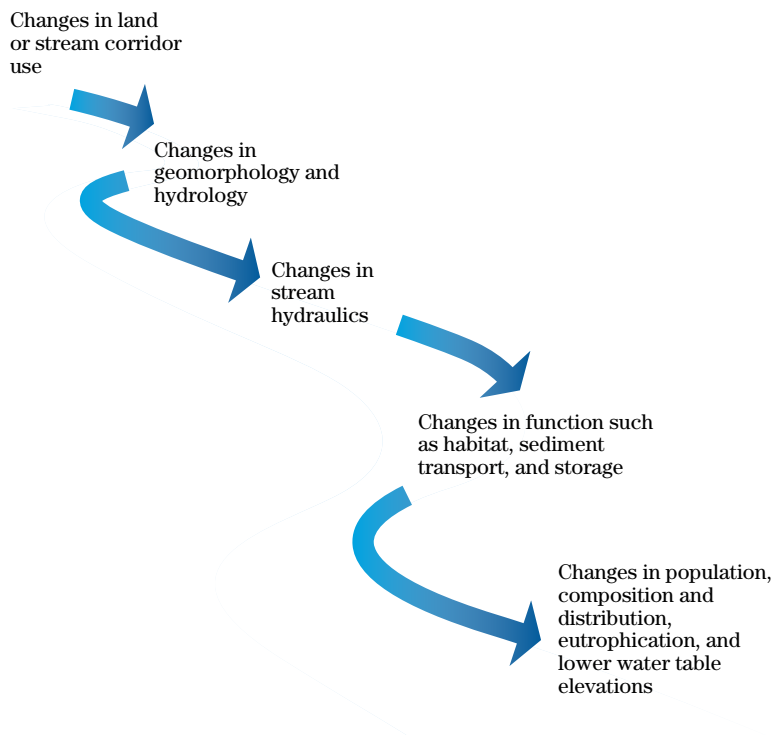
Changes in land or stream corridor use

Changes in geomorphology and hydrology

Changes in stream hydraulics

Changes in function such as habitat, sediment transport, and storage

Changes in population, composition and distribution, eutrophication, and lower water table elevations